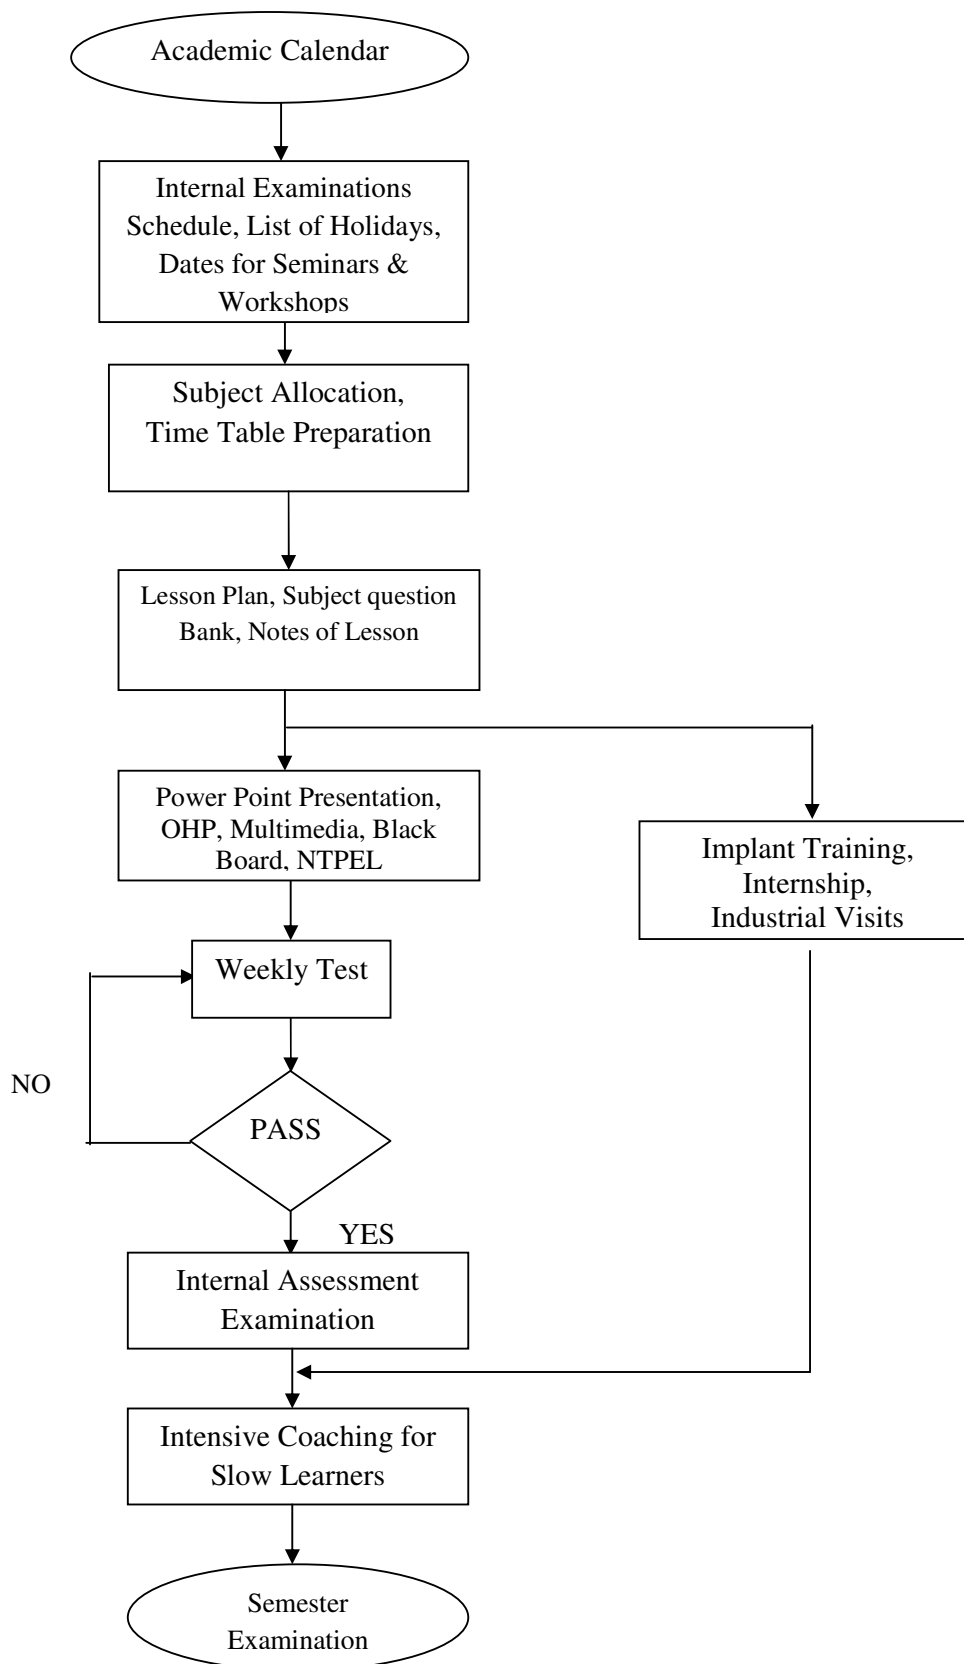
Academic Calendar

Internal Examinations Schedule, List of Holidays, Dates for Seminars & Workshops

Subject Allocation, Time Table Preparation

Lesson Plan, Subject question Bank, Notes of Lesson

Power Point Presentation, OHP, Multimedia, Black Board, NTPEL

Implant Training, Internship, Industrial Visits

Weekly Test

NO

PASS

YES

Internal Assessment Examination

Intensive Coaching for Slow Learners

Semester Examination